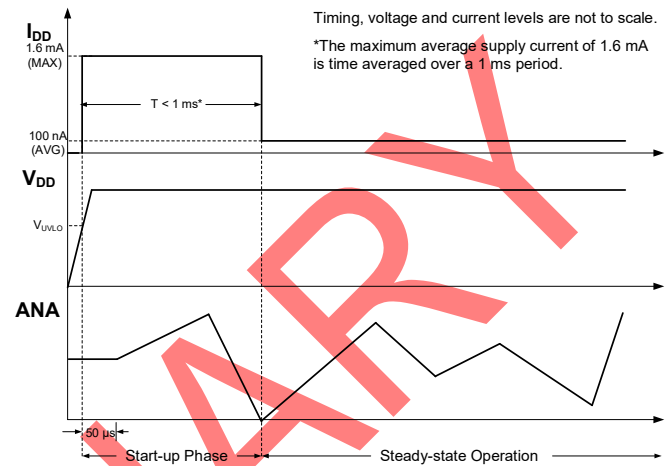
Timing, voltage and current levels are not to scale.

*The maximum average supply current of 1.6 mA is time averaged over a 1 ms period.

$I_{DD}$

1.6 mA (MAX)

T < 1 ms*

100 nA (AVG)

$V_{DD}$

$V_{UVLO}$

ANA

50 µs

Start-up Phase

Steady-state Operation

ARY